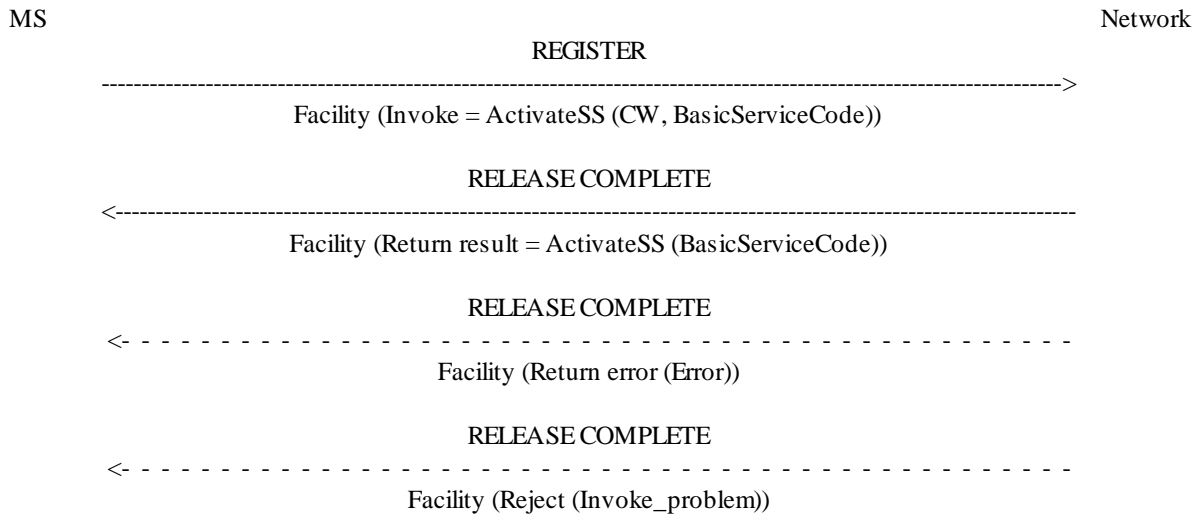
MS Network

REGISTER

------------------------------------------------------------------------------------------------------------------>

Facility (Invoke = ActivateSS (CW, BasicServiceCode))

RELEASE COMPLETE

<------------------------------------------------------------------------------------------------------------------

Facility (Return result = ActivateSS (BasicServiceCode))

RELEASE COMPLETE

<- - - - - - - - - - - - - - - - - - - - - - - - - - - - - - - - - - - - - - - - - - - - - - - - - - - - -

Facility (Return error (Error))

RELEASE COMPLETE

<- - - - - - - - - - - - - - - - - - - - - - - - - - - - - - - - - - - - - - - - - - - - - - - - - - - - -

Facility (Reject (Invoke_problem))